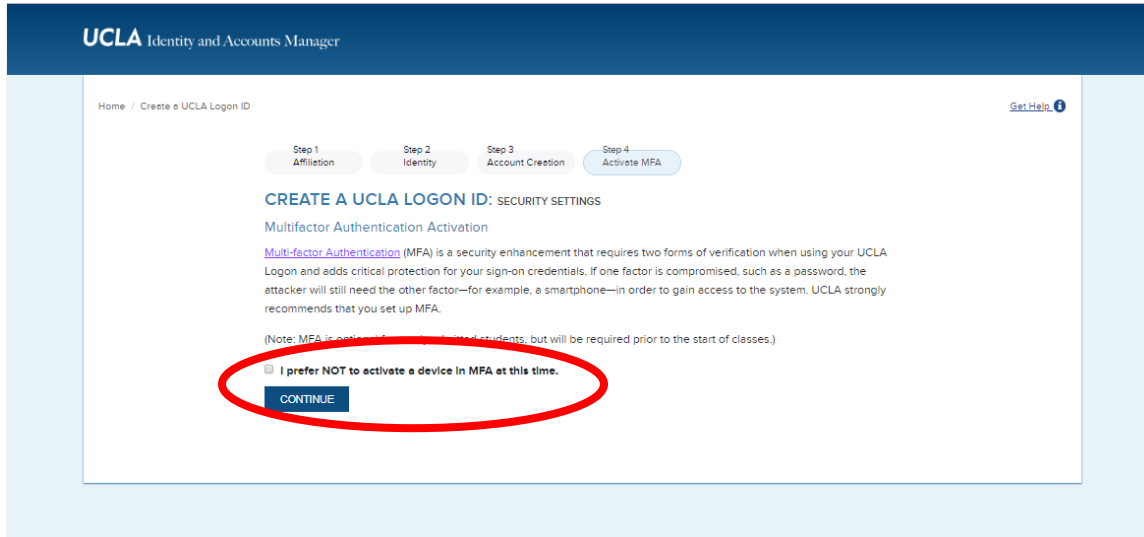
UCLA Identity and Accounts Manager

Home / Create a UCLA Logon ID

Get Help

Step 1
Affiliation

Step 2
Identity

Step 3
Account Creation

Step 4
Activate MFA

CREATE A UCLA LOGON ID: SECURITY SETTINGS

Multifactor Authentication Activation

Multi-factor Authentication (MFA) is a security enhancement that requires two forms of verification when using your UCLA Logon and adds critical protection for your sign-on credentials. If one factor is compromised, such as a password, the attacker will still need the other factor—for example, a smartphone—in order to gain access to the system. UCLA strongly recommends that you set up MFA.

(Note: MFA is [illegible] students, but will be required prior to the start of classes.)

I prefer NOT to activate a device in MFA at this time.

CONTINUE